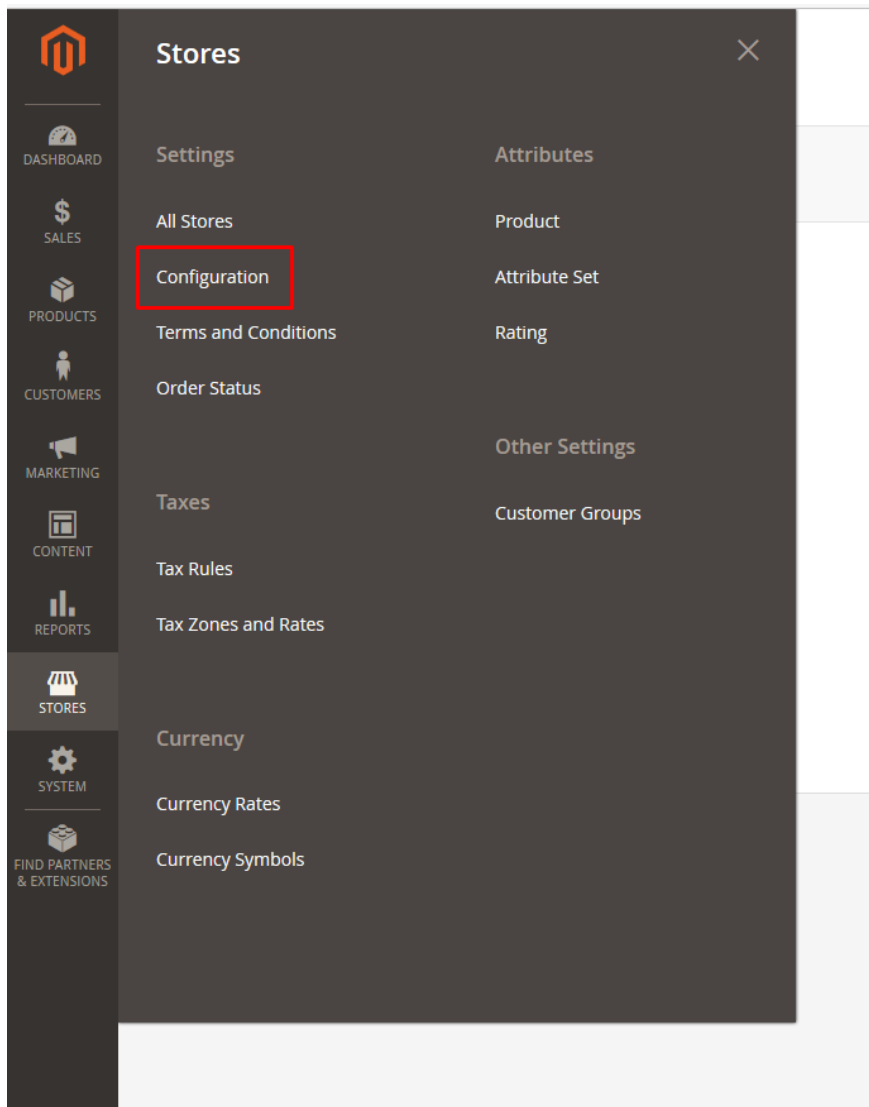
DASHBOARD
SALES
PRODUCTS
CUSTOMERS
MARKETING
CONTENT
REPORTS
STORES
SYSTEM
FIND PARTNERS & EXTENSIONS

Stores

×

Settings

All Stores

Configuration

Terms and Conditions

Order Status

Taxes

Tax Rules

Tax Zones and Rates

Currency

Currency Rates

Currency Symbols

Attributes

Product

Attribute Set

Rating

Other Settings

Customer Groups